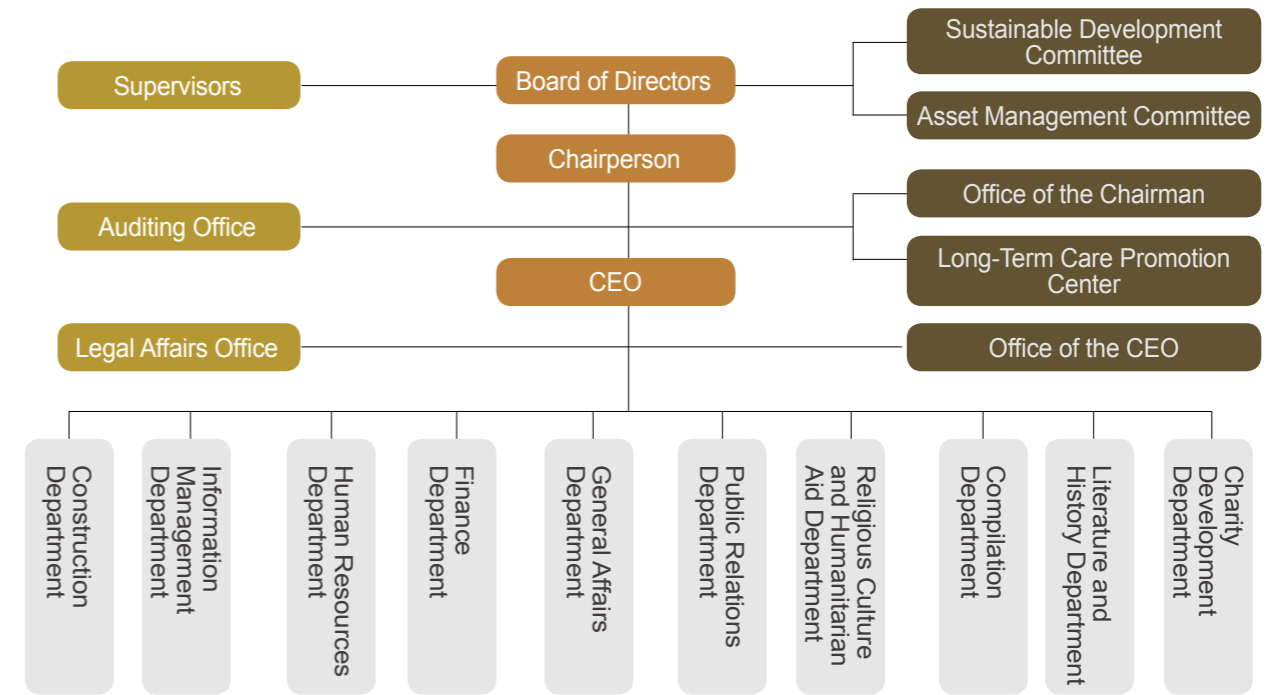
Supervisors

Board of Directors

Sustainable Development Committee

Asset Management Committee

Chairperson

Auditing Office

Office of the Chairman

Long-Term Care Promotion Center

CEO

Legal Affairs Office

Office of the CEO

Construction Department

Information Management Department

Human Resources Department

Finance Department

General Affairs Department

Public Relations Department

Religious Culture and Humanitarian Aid Department

Compilation Department

Literature and History Department

Charity Development Department